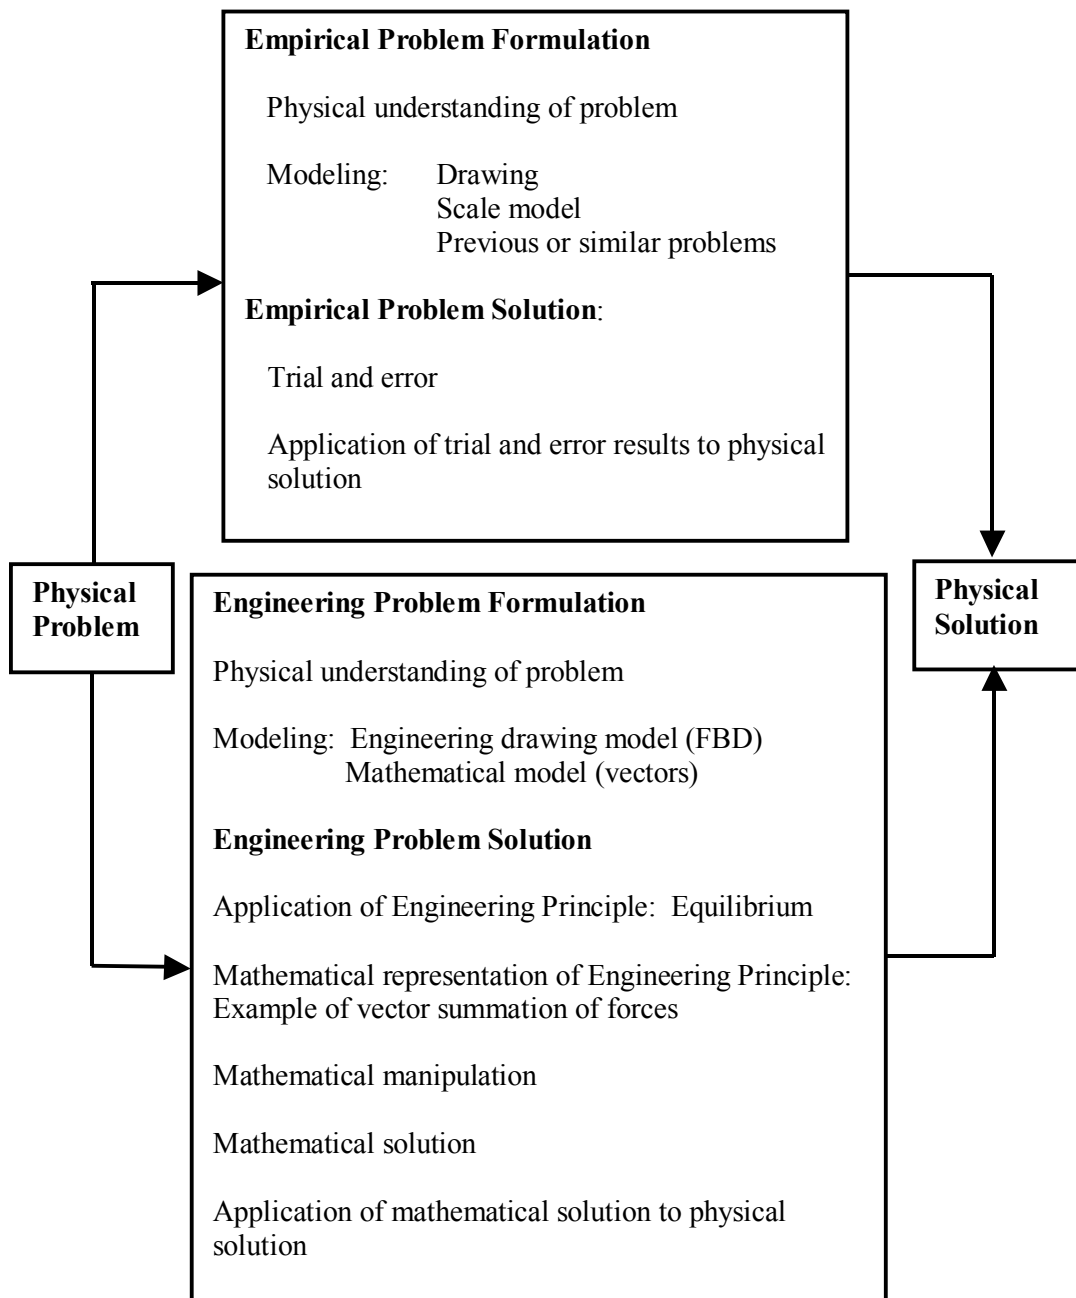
Empirical Problem Formulation

Physical understanding of problem

Modeling: Drawing
Scale model
Previous or similar problems

Empirical Problem Solution:

Trial and error

Application of trial and error results to physical solution

Physical Problem

Engineering Problem Formulation

Physical understanding of problem

Modeling: Engineering drawing model (FBD)
Mathematical model (vectors)

Engineering Problem Solution

Application of Engineering Principle: Equilibrium

Mathematical representation of Engineering Principle: Example of vector summation of forces

Mathematical manipulation

Mathematical solution

Application of mathematical solution to physical solution

Physical Solution